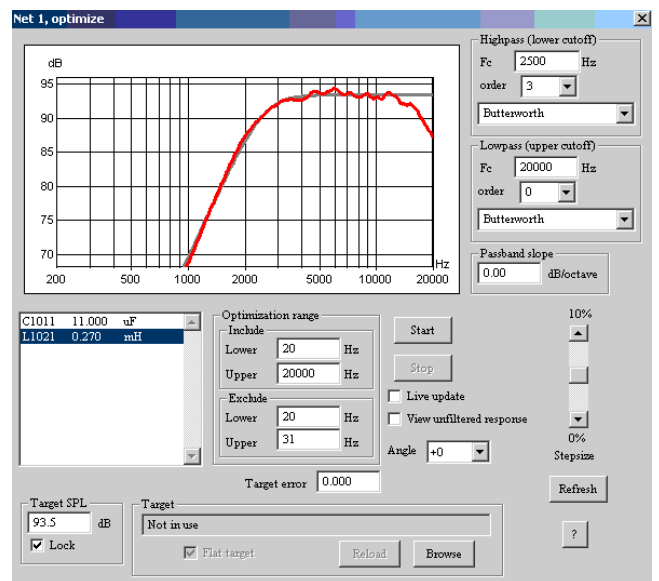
Net 1, optimize

dB
95
90
85
80
75
70
200 500 1000 2000 5000 10000 20000
Hz

Highpass (lower cutoff)
Fc 2500 Hz
order 3
Butterworth

Lowpass (upper cutoff)
Fc 20000 Hz
order 0
Butterworth

Passband slope
0.00 dB/octave

| C1011 | 11.000 | uF |
|---|---|---|
| L1021 | 0.270 | mH |

Optimization range
Include
Lower 20 Hz
Upper 20000 Hz
Exclude
Lower 20 Hz
Upper 31 Hz

Start
Stop
Live update
View unfiltered response
Angle +0

10%
0%
Stepsize

Target error 0.000

Refresh

Target SPL
93.5 dB
Lock

Target
Not in use
Flat target
Reload
Browse

?